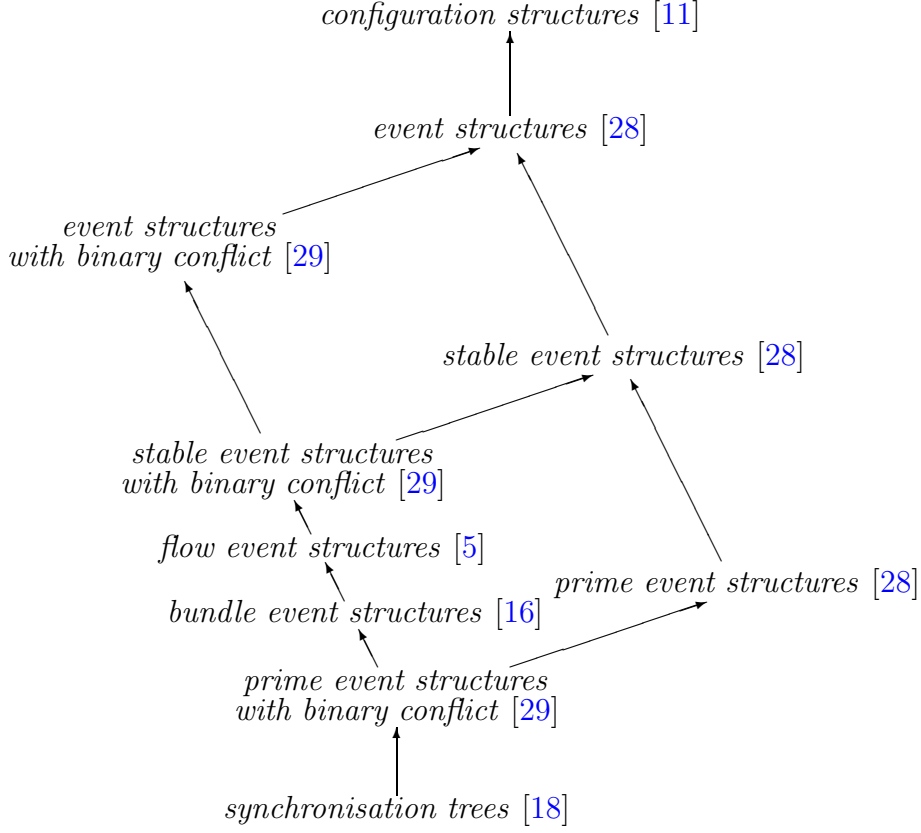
configuration structures [11]

event structures [28]

event structures with binary conflict [29]

stable event structures [28]

stable event structures with binary conflict [29]

flow event structures [5]

prime event structures [28]

bundle event structures [16]

prime event structures with binary conflict [29]

synchronisation trees [18]